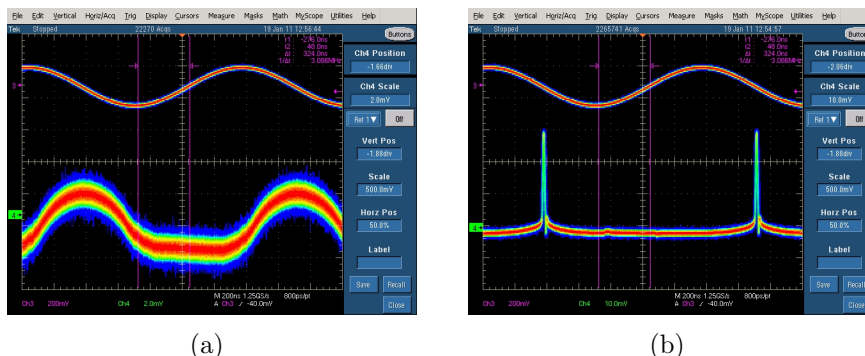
File Edit Vertical Horiz/Acq Trig Display Cursors Measure Masks Math MyScope Utilities Help

Tek Stopped 22270 Acqs 19 Jan 11 12:56:44

Buttons

Ch4 Position
-1.66div

Ch4 Scale
2.0mV

Ref 1 ▼ Off

Vert Pos
-1.88div

Scale
500.0mV

Horz Pos
50.0%

Label

Save Recall

Close

Ch3 200mV Ch4 2.0mV M 200ns 1.25GS/s 800ps/pt A Ch3 ↗ -40.0mV

(a)

File Edit Vertical Horiz/Acq Trig Display Cursors Measure Masks Math MyScope Utilities Help

Tek Stopped 2265741 Acqs 19 Jan 11 12:54:57

t1: -276.0ns
t2: 48.0ns
Δt: 324.0ns
1/Δt: 3.086MHz

Buttons

Ch4 Position
-2.06div

Ch4 Scale
10.0mV

Ref 1 ▼ Off

Vert Pos
-1.88div

Scale
500.0mV

Horz Pos
50.0%

Label

Save Recall

Close

Ch3 200mV Ch4 10.0mV M 200ns 1.25GS/s 800ps/pt A Ch3 ↗ -40.0mV

(b)